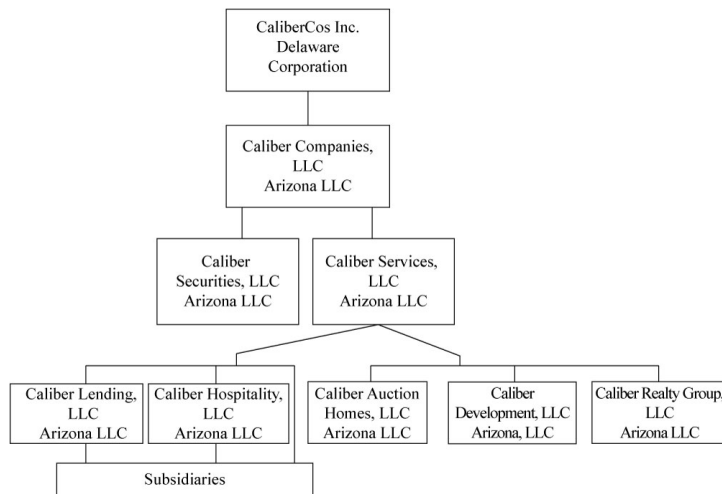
CaliberCos Inc.
Delaware
Corporation

Caliber Companies,
LLC
Arizona LLC

Caliber
Securities, LLC
Arizona LLC

Caliber Services,
LLC
Arizona LLC

Caliber Lending,
LLC
Arizona LLC

Caliber Hospitality,
LLC
Arizona LLC

Caliber Auction
Homes, LLC
Arizona LLC

Caliber
Development, LLC
Arizona, LLC

Caliber Realty Group,
LLC
Arizona LLC

Subsidiaries